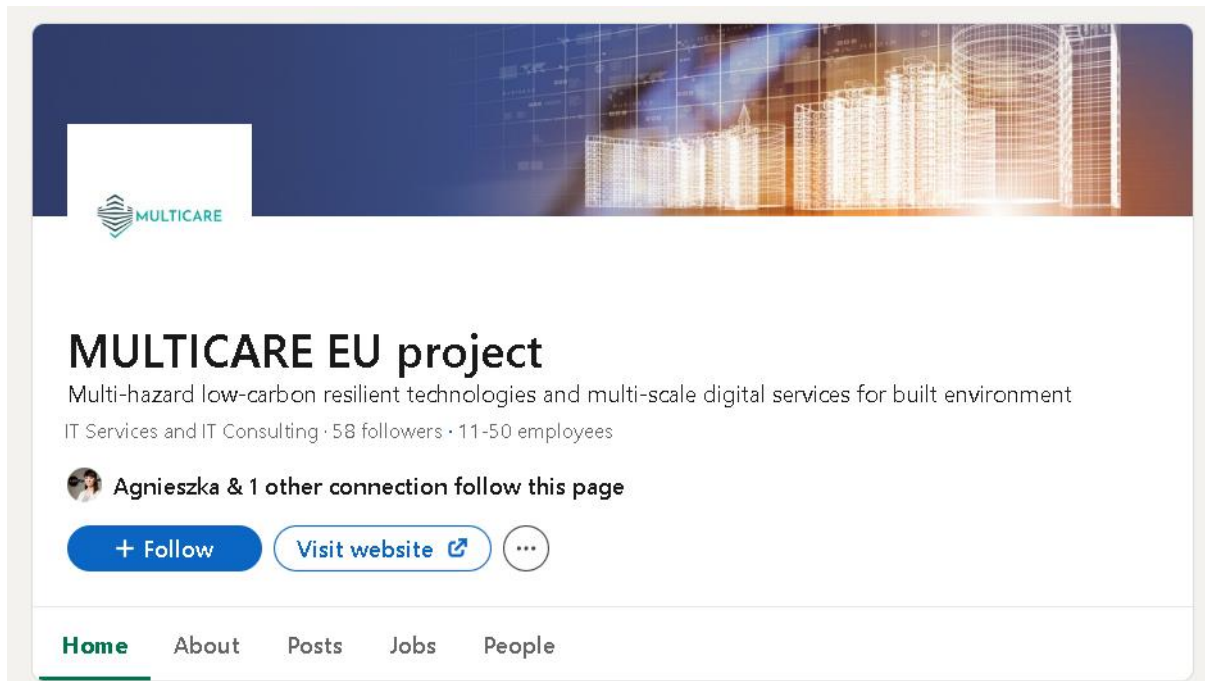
MULTICARE

MULTICARE EU project

Multi-hazard low-carbon resilient technologies and multi-scale digital services for built environment

IT Services and IT Consulting · 58 followers · 11-50 employees

Agnieszka & 1 other connection follow this page

+ Follow

Visit website

Home About Posts Jobs People